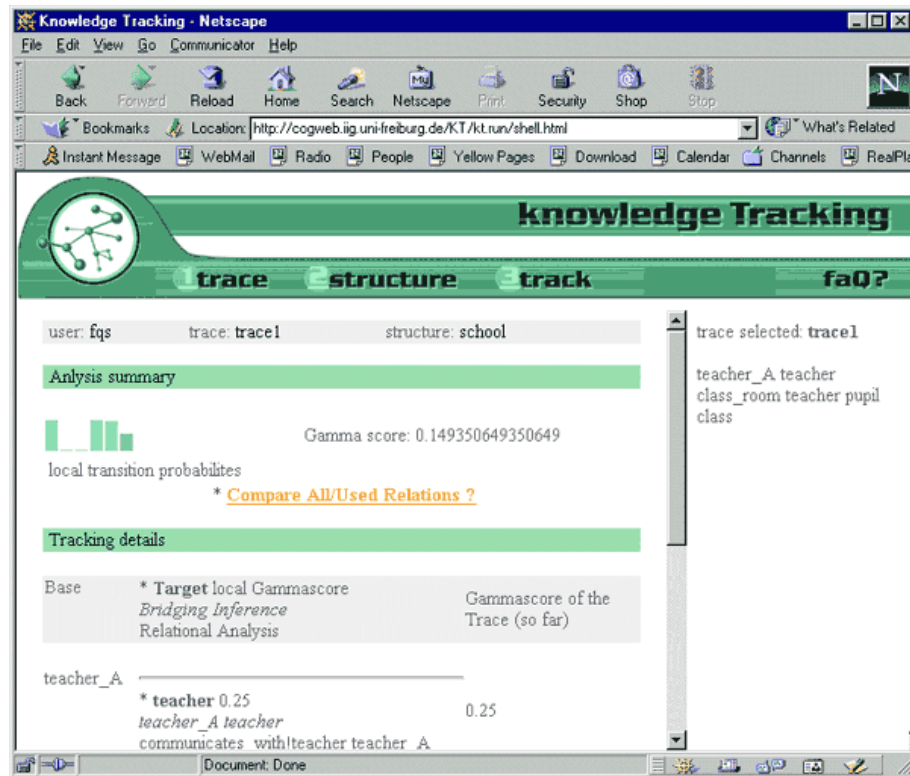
Knowledge Tracking - Netscape

File Edit View Go Communicator Help

Back Forward Reload Home Search Netscape Print Security Shop Stop

Bookmarks Location: http://cogweb.iig.uni-freiburg.de/KT/kt.run/shell.html What's Related

Instant Message WebMail Radio People Yellow Pages Download Calendar Channels RealPla

knowledge Tracking

1trace 2structure 3track faQ?

user: fqs trace: trace1 structure: school

Anlysis summary

Gamma score: 0.149350649350649

local transition probabilites

* Compare All/Used Relations ?

Tracking details

| Base | * Target local Gammascore<br>Bridging Inference<br>Relational Analysis | Gammascore of the Trace (so far) |
|---|---|---|
| teacher_A | * teacher 0.25<br>teacher_A teacher<br>communicates_with!teacher teacher_A | 0.25 |

trace selected: trace1

teacher_A teacher
class_room teacher pupil class

Document: Done